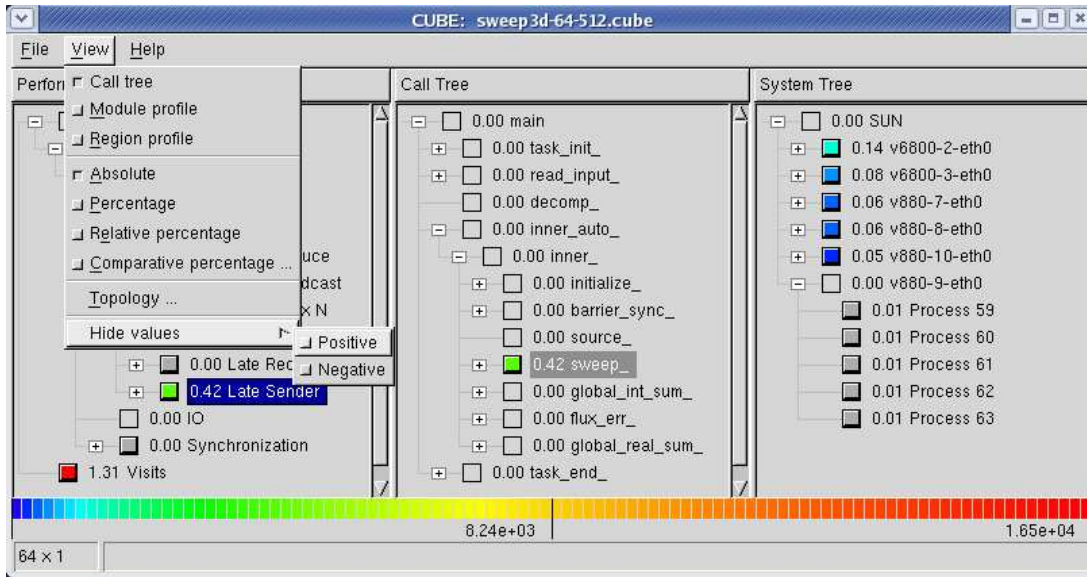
CUBE: sweep3d-64-512.cube

File View Help

Perforı Call tree
Module profile
Region profile
Absolute
Percentage
Relative percentage
Comparative percentage ...
Topology ...
Hide values
Positive
Negative

uce
dcast
x N
0.00 Late Rec
0.42 Late Sender
0.00 IO
0.00 Synchronization
1.31 Visits

Call Tree
0.00 main
0.00 task_init_
0.00 read_input_
0.00 decomp_
0.00 inner_auto_
0.00 inner_
0.00 initialize_
0.00 barrier_sync_
0.00 source_
0.42 sweep_
0.00 global_int_sum_
0.00 flux_err_
0.00 global_real_sum_
0.00 task_end_

System Tree
0.00 SUN
0.14 v6800-2-eth0
0.08 v6800-3-eth0
0.06 v880-7-eth0
0.06 v880-8-eth0
0.05 v880-10-eth0
0.00 v880-9-eth0
0.01 Process 59
0.01 Process 60
0.01 Process 61
0.01 Process 62
0.01 Process 63

8.24e+03
1.65e+04

64 x 1